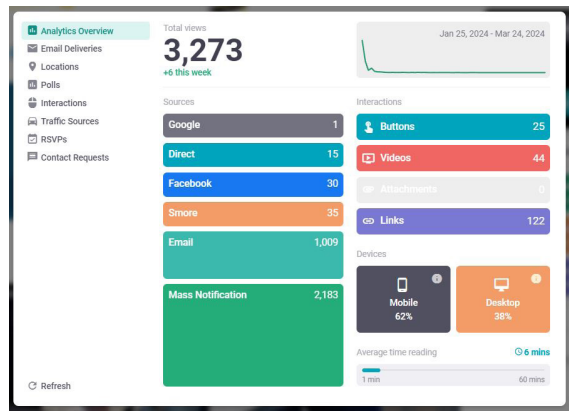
Analytics Overview
Email Deliveries
Locations
Polls
Interactions
Traffic Sources
RSVPs
Contact Requests

Refresh

Total views
3,273
+6 this week

Jan 25, 2024 - Mar 24, 2024

Sources

| Source | Views |
|---|---|
| Google | 1 |
| Direct | 15 |
| Facebook | 30 |
| Smore | 35 |
| Email | 1,009 |
| Mass Notification | 2,183 |

Interactions

| Interaction | Count |
|---|---|
| Buttons | 25 |
| Videos | 44 |
| Attachments | 0 |
| Links | 122 |

Devices

Mobile
62%

Desktop
38%

Average time reading
6 mins
1 min
60 mins